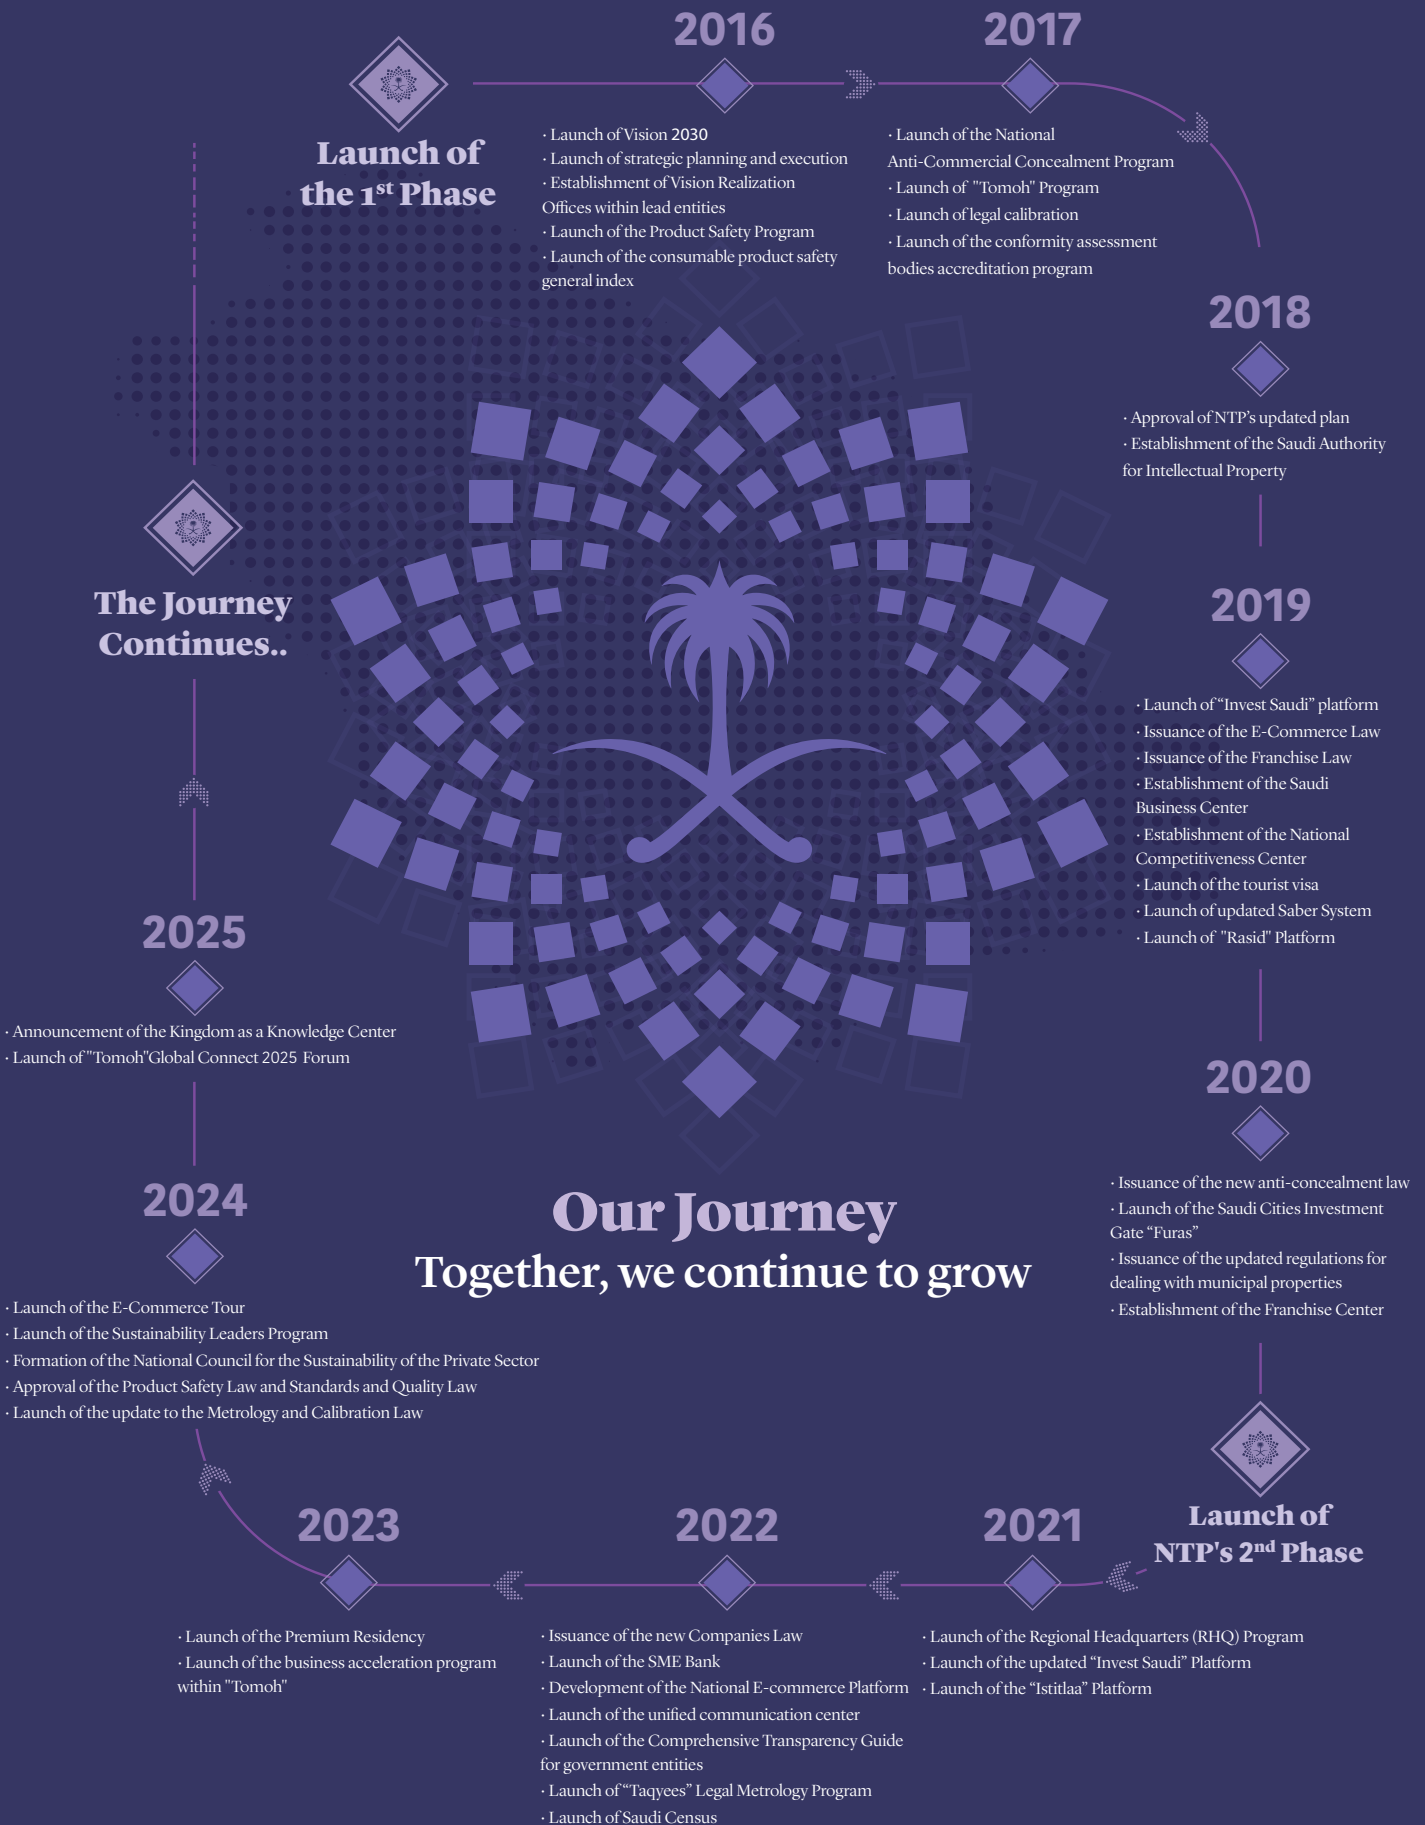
Launch of the 1$^{st}$ Phase

2016

· Launch of Vision 2030
· Launch of strategic planning and execution
· Establishment of Vision Realization Offices within lead entities
· Launch of the Product Safety Program
· Launch of the consumable product safety general index

2017

· Launch of the National Anti-Commercial Concealment Program
· Launch of "Tomoh" Program
· Launch of legal calibration
· Launch of the conformity assessment bodies accreditation program

2018

· Approval of NTP's updated plan
· Establishment of the Saudi Authority for Intellectual Property

2019

· Launch of "Invest Saudi" platform
· Issuance of the E-Commerce Law
· Issuance of the Franchise Law
· Establishment of the Saudi Business Center
· Establishment of the National Competitiveness Center
· Launch of the tourist visa
· Launch of updated Saber System
· Launch of "Rasid" Platform

2020

· Issuance of the new anti-concealment law
· Launch of the Saudi Cities Investment Gate "Furas"
· Issuance of the updated regulations for dealing with municipal properties
· Establishment of the Franchise Center

Launch of NTP's 2$^{nd}$ Phase

2021

· Launch of the Regional Headquarters (RHQ) Program
· Launch of the updated "Invest Saudi" Platform
· Launch of the "Istitlaa" Platform

2022

· Issuance of the new Companies Law
· Launch of the SME Bank
· Development of the National E-commerce Platform
· Launch of the unified communication center
· Launch of the Comprehensive Transparency Guide for government entities
· Launch of "Taqyees" Legal Metrology Program
· Launch of Saudi Census

2023

· Launch of the Premium Residency
· Launch of the business acceleration program within "Tomoh"

2024

· Launch of the E-Commerce Tour
· Launch of the Sustainability Leaders Program
· Formation of the National Council for the Sustainability of the Private Sector
· Approval of the Product Safety Law and Standards and Quality Law
· Launch of the update to the Metrology and Calibration Law

2025

· Announcement of the Kingdom as a Knowledge Center
· Launch of "Tomoh"Global Connect 2025 Forum

The Journey Continues..

Our Journey
Together, we continue to grow